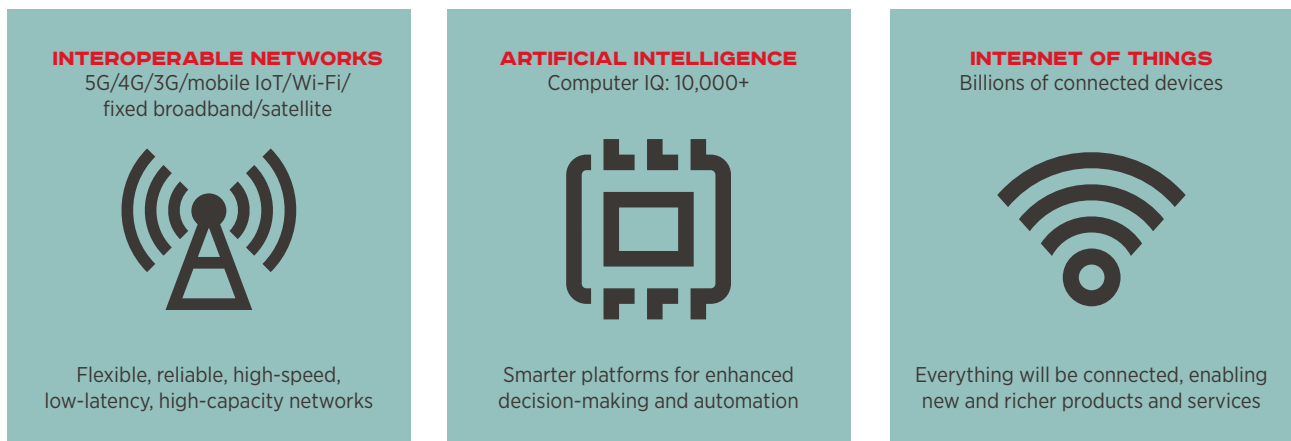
INTEROPERABLE NETWORKS
5G/4G/3G/mobile IoT/Wi-Fi/ fixed broadband/satellite

Flexible, reliable, high-speed, low-latency, high-capacity networks

ARTIFICIAL INTELLIGENCE
Computer IQ: 10,000+

Smarter platforms for enhanced decision-making and automation

INTERNET OF THINGS
Billions of connected devices

Everything will be connected, enabling new and richer products and services